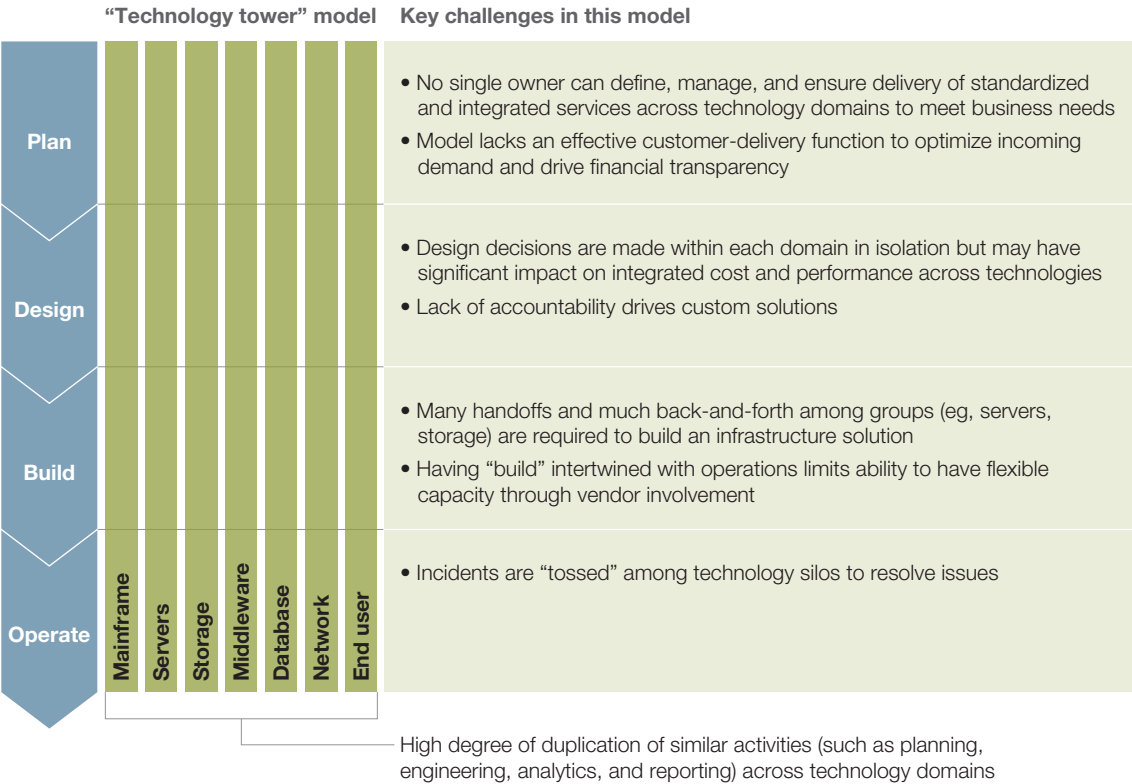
"Technology tower" model

Key challenges in this model

Plan

• No single owner can define, manage, and ensure delivery of standardized and integrated services across technology domains to meet business needs

• Model lacks an effective customer-delivery function to optimize incoming demand and drive financial transparency

Design

• Design decisions are made within each domain in isolation but may have significant impact on integrated cost and performance across technologies

• Lack of accountability drives custom solutions

Build

• Many handoffs and much back-and-forth among groups (eg, servers, storage) are required to build an infrastructure solution

• Having "build" intertwined with operations limits ability to have flexible capacity through vendor involvement

Operate

• Incidents are "tossed" among technology silos to resolve issues

Mainframe

Servers

Storage

Middleware

Database

Network

End user

High degree of duplication of similar activities (such as planning, engineering, analytics, and reporting) across technology domains